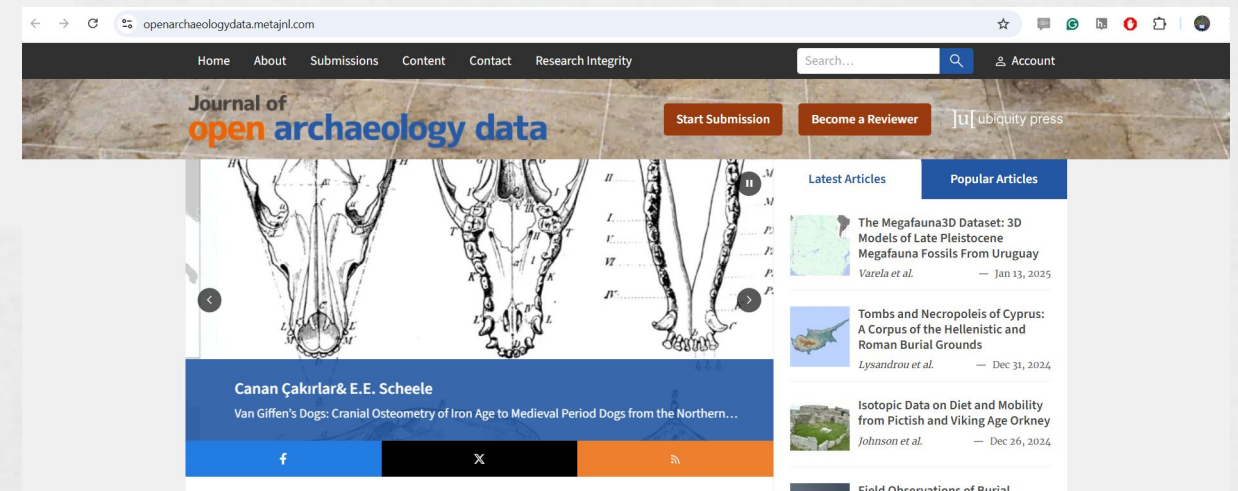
openarchaeologydata.metajnl.com

Home About Submissions Content Contact Research Integrity

Search...

Account

Journal of
open archaeology data

Start Submission

Become a Reviewer

]u[ ubiquity press

Canan Çakırlar& E.E. Scheele

Van Giffen's Dogs: Cranial Osteometry of Iron Age to Medieval Period Dogs from the Northern...

Latest Articles

Popular Articles

The Megafauna3D Dataset: 3D Models of Late Pleistocene Megafauna Fossils From Uruguay
Varela et al. — Jan 13, 2025

Tombs and Necropoleis of Cyprus: A Corpus of the Hellenistic and Roman Burial Grounds
Lysandrou et al. — Dec 31, 2024

Isotopic Data on Diet and Mobility from Pictish and Viking Age Orkney
Johnson et al. — Dec 26, 2024

Field Observations of Burial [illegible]